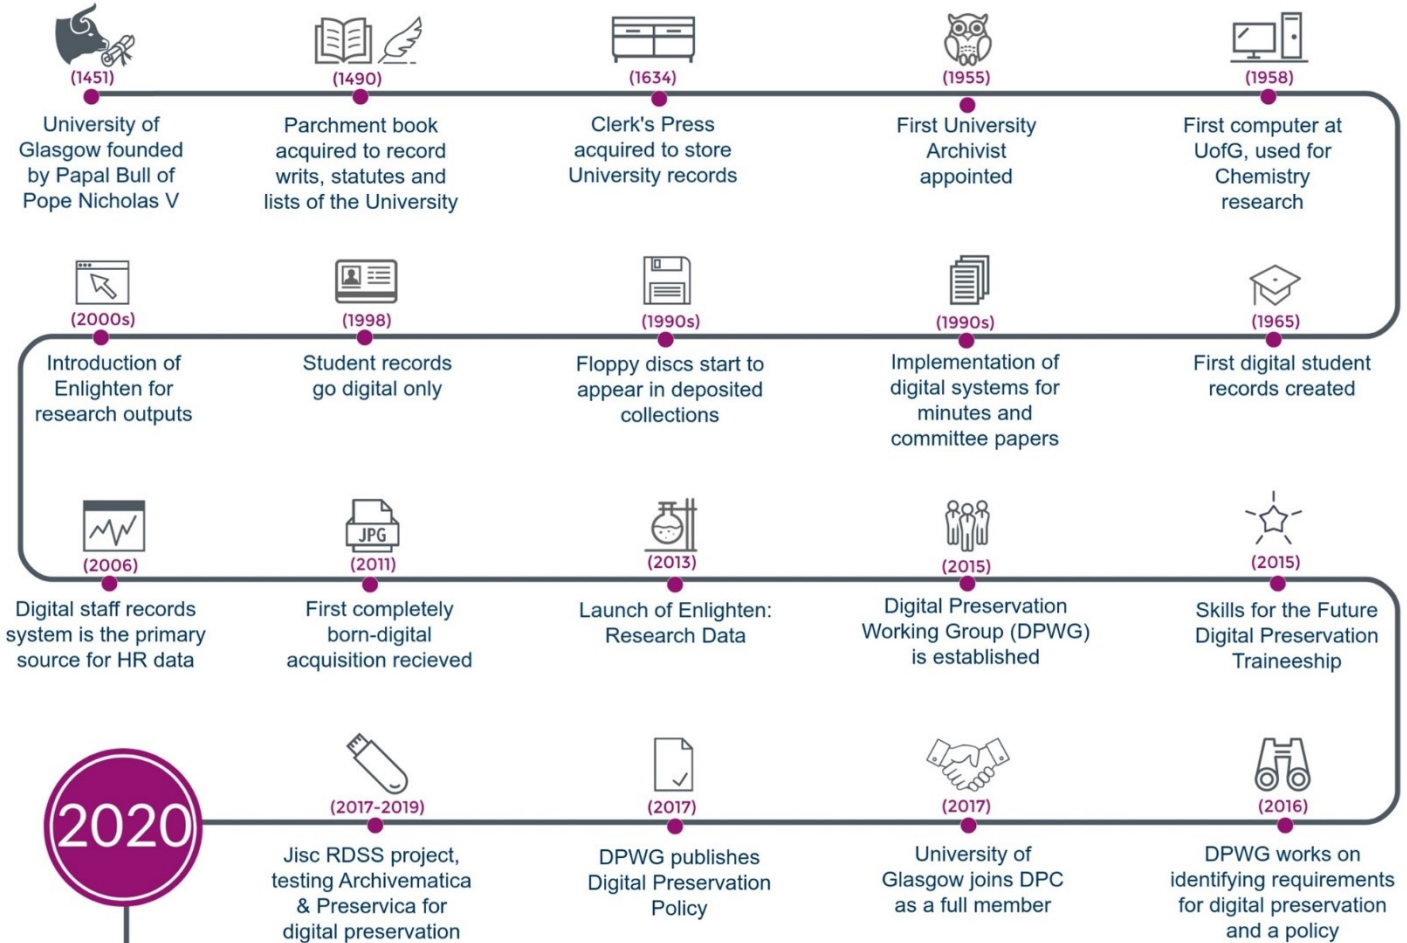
(1451)
University of Glasgow founded by Papal Bull of Pope Nicholas V

(1490)
Parchment book acquired to record writs, statutes and lists of the University

(1634)
Clerk's Press acquired to store University records

(1955)
First University Archivist appointed

(1958)
First computer at UofG, used for Chemistry research

(1965)
First digital student records created

(1990s)
Implementation of digital systems for minutes and committee papers

(1990s)
Floppy discs start to appear in deposited collections

(1998)
Student records go digital only

(2000s)
Introduction of Enlighten for research outputs

(2006)
Digital staff records system is the primary source for HR data

JPG
(2011)
First completely born-digital acquisition recieved

(2013)
Launch of Enlighten: Research Data

(2015)
Digital Preservation Working Group (DPWG) is established

(2015)
Skills for the Future Digital Preservation Traineeship

(2016)
DPWG works on identifying requirements for digital preservation and a policy

(2017)
University of Glasgow joins DPC as a full member

(2017)
DPWG publishes Digital Preservation Policy

(2017-2019)
Jisc RDSS project, testing Archivematica & Preservica for digital preservation

2020